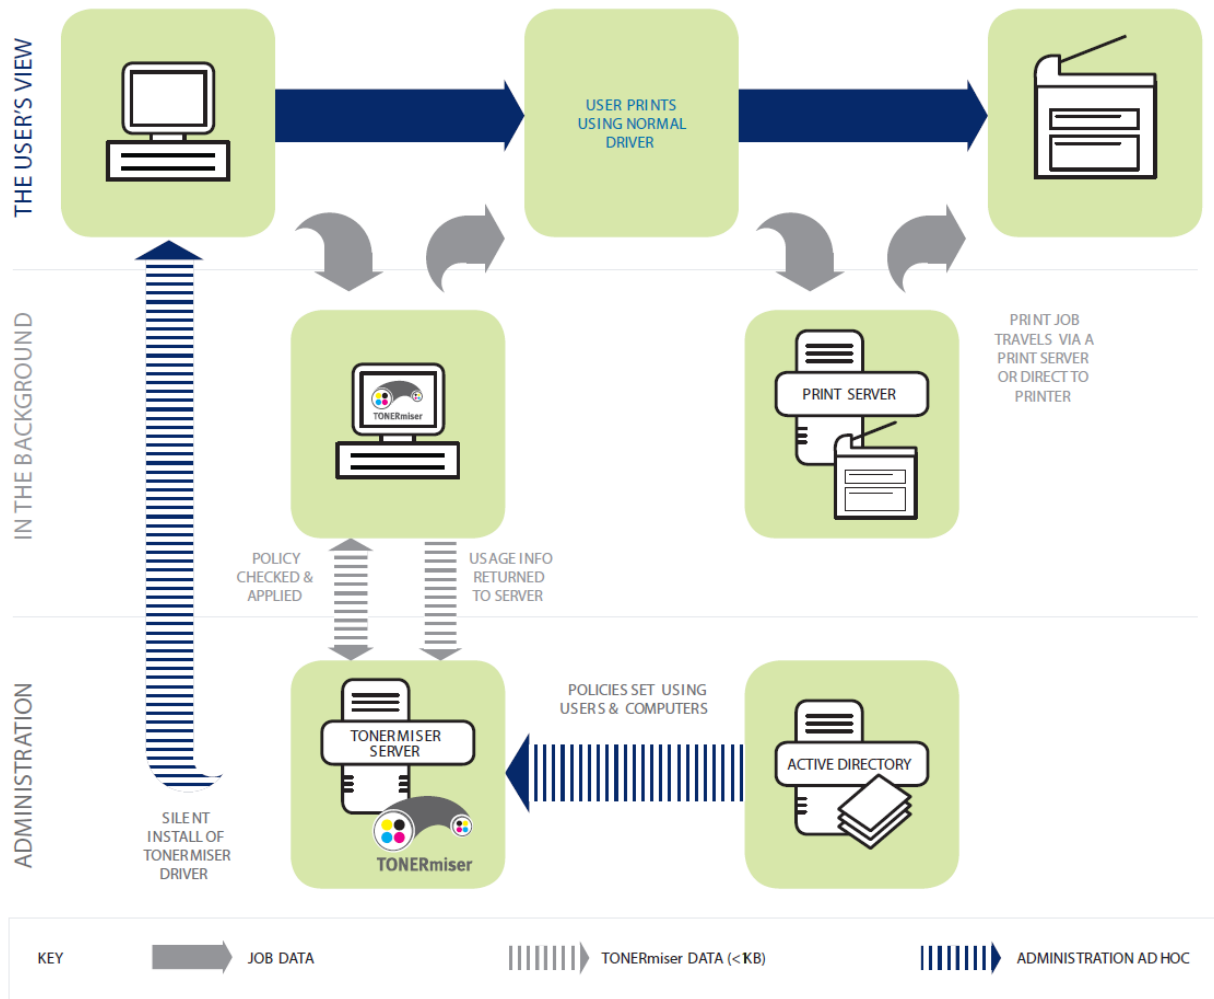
THE USER'S VIEW

USER PRINTS USING NORMAL DRIVER

IN THE BACKGROUND

TONERmiser

PRINT SERVER

PRINT JOB TRAVELS VIA A PRINT SERVER OR DIRECT TO PRINTER

POLICY CHECKED & APPLIED

USAGE INFO RETURNED TO SERVER

ADMINISTRATION

TONERMISER SERVER

TONERmiser

POLICIES SET USING USERS & COMPUTERS

ACTIVE DIRECTORY

SILENT INSTALL OF TONERMISER DRIVER

KEY

JOB DATA

TONERmiser DATA (<1KB)

ADMINISTRATION AD HOC